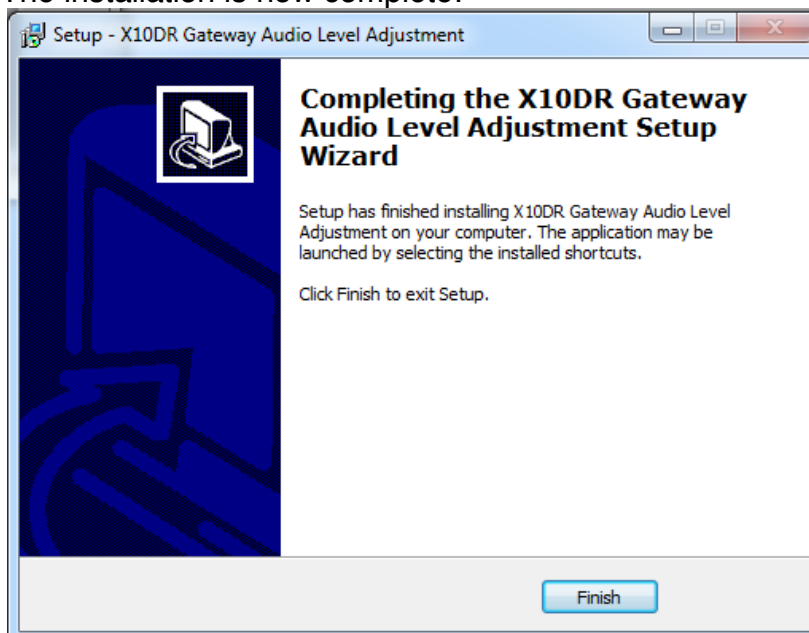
The installation is now complete.

Setup - X10DR Gateway Audio Level Adjustment

Completing the X10DR Gateway Audio Level Adjustment Setup Wizard

Setup has finished installing X10DR Gateway Audio Level Adjustment on your computer. The application may be launched by selecting the installed shortcuts.

Click Finish to exit Setup.

Finish